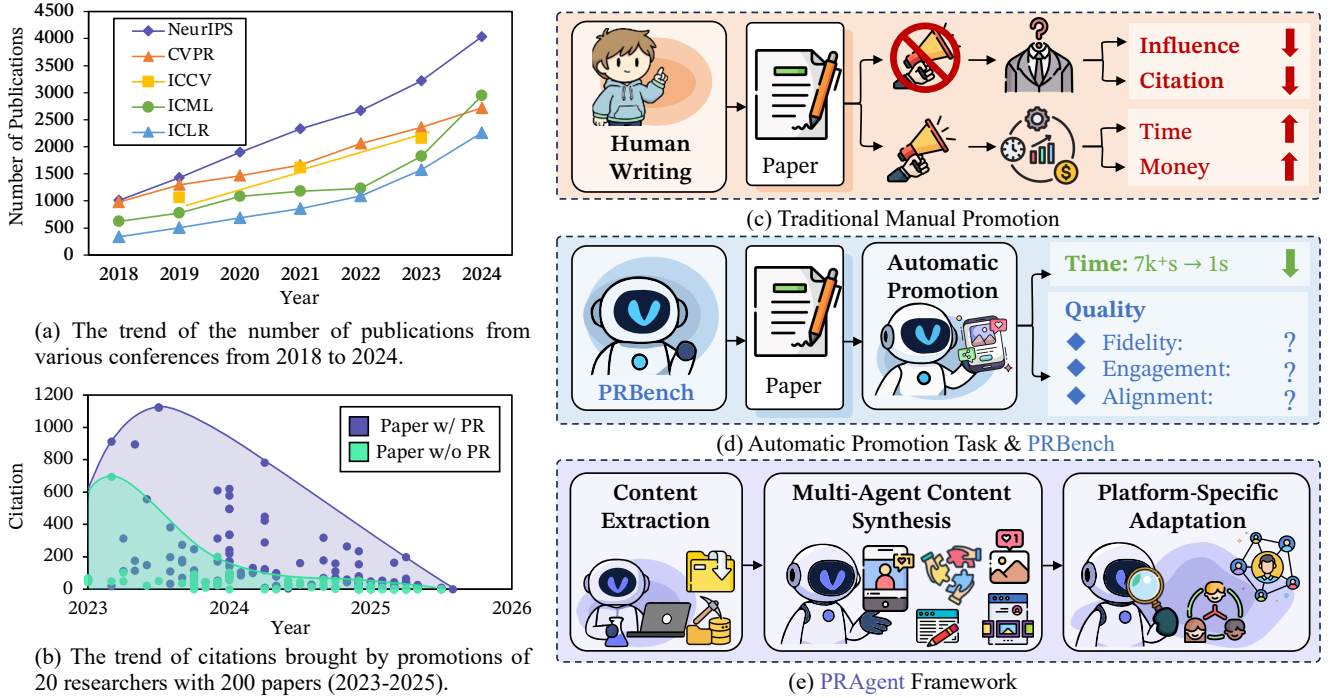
4500
4000
3500
3000
2500
2000
1500
1000
500
0
Number of Publications
NeurIPS
CVPR
ICCV
ICML
ICLR
2018 2019 2020 2021 2022 2023 2024
Year

(a) The trend of the number of publications from various conferences from 2018 to 2024.

1200
1000
800
600
400
200
0
Citation
Paper w/ PR
Paper w/o PR
2023 2024 2025 2026
Year

(b) The trend of citations brought by promotions of 20 researchers with 200 papers (2023-2025).

Human Writing
Paper
Influence
Citation
Time
Money

(c) Traditional Manual Promotion

PRBench
Paper
Automatic Promotion
Time: 7k+s → 1s
Quality
Fidelity: ?
Engagement: ?
Alignment: ?

(d) Automatic Promotion Task & PRBench

Content Extraction
Multi-Agent Content Synthesis
Platform-Specific Adaptation

(e) PRAgent Framework